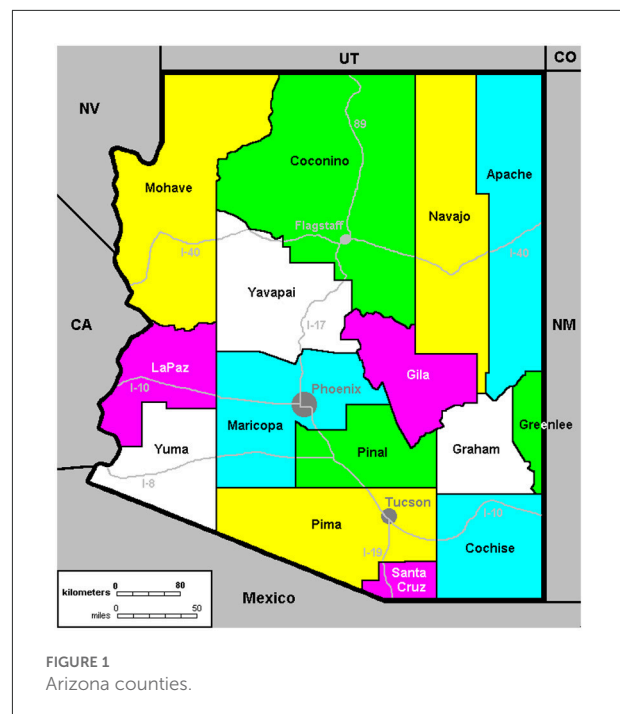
UT
CO
NV
89
Mohave
Coconino
Apache
Flagstaff
Navajo
I-40
I-40
Yavapai
CA
I-17
NM
LaPaz
Gila
I-10
Phoenix
Maricopa
Greenlee
Yuma
Pinal
Graham
I-8
Tucson
I-10
Pima
I-19
Cochise
kilometers 0 80
miles 0 50
Santa Cruz
Mexico

FIGURE 1
Arizona counties.